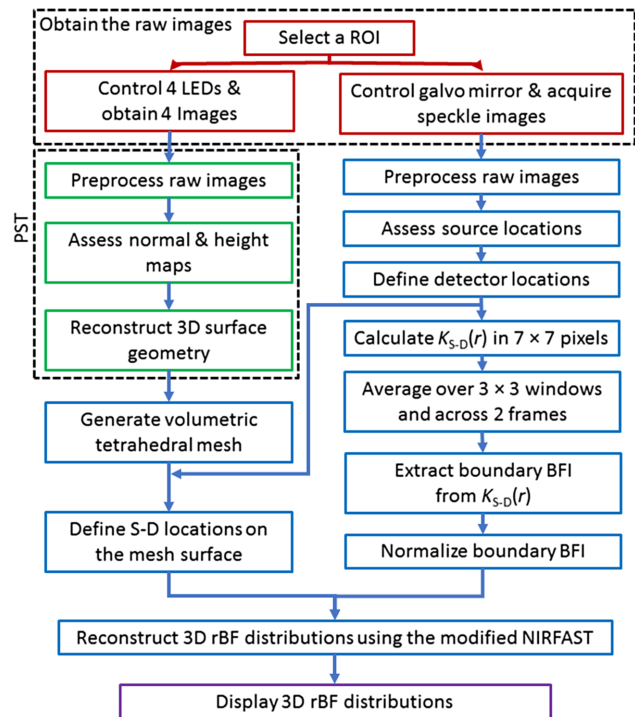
Obtain the raw images

Select a ROI

Control 4 LEDs & obtain 4 Images

Control galvo mirror & acquire speckle images

PST

Preprocess raw images

Assess normal & height maps

Reconstruct 3D surface geometry

Preprocess raw images

Assess source locations

Define detector locations

Calculate $K_{S\text{-}D}(r)$ in 7 × 7 pixels

Average over 3 × 3 windows and across 2 frames

Extract boundary BFI from $K_{S\text{-}D}(r)$

Normalize boundary BFI

Generate volumetric tetrahedral mesh

Define S-D locations on the mesh surface

Reconstruct 3D rBF distributions using the modified NIRFAST

Display 3D rBF distributions